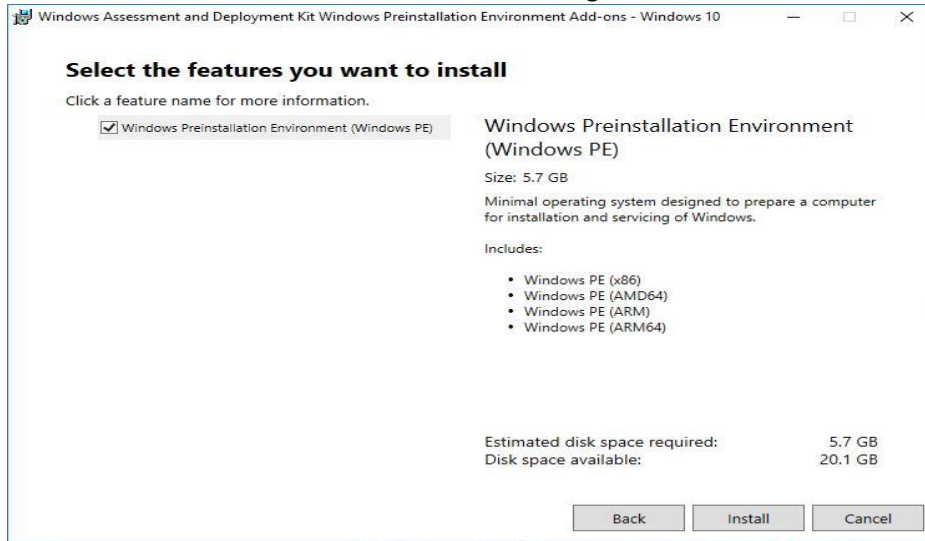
Windows Assessment and Deployment Kit Windows Preinstallation Environment Add-ons - Windows 10

Select the features you want to install

Click a feature name for more information.

Windows Preinstallation Environment (Windows PE)

Windows Preinstallation Environment (Windows PE)

Size: 5.7 GB

Minimal operating system designed to prepare a computer for installation and servicing of Windows.

Includes:

- Windows PE (x86)
- Windows PE (AMD64)
- Windows PE (ARM)
- Windows PE (ARM64)

Estimated disk space required: 5.7 GB
Disk space available: 20.1 GB

Back Install Cancel